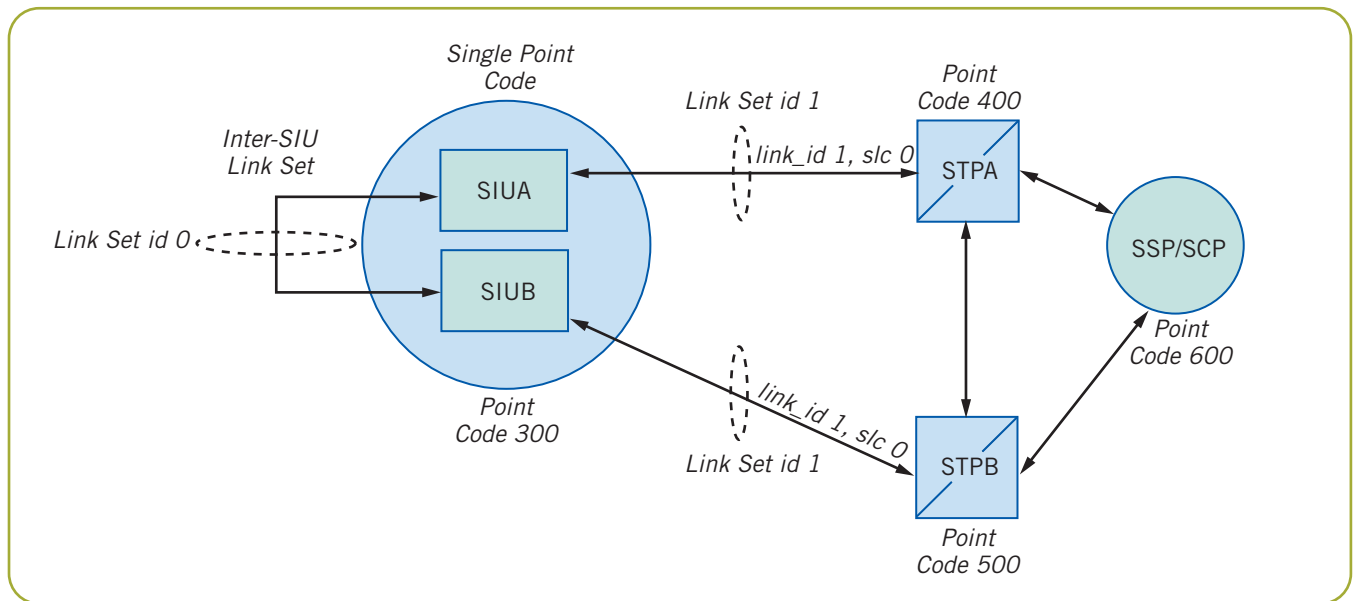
Single Point Code

Point Code 400

Link Set id 1

Inter-SIU Link Set

link_id 1, slc 0

SIUA

STPA

Link Set id 0

SSP/SCP

SIUB

Point Code 600

link_id 1, slc 0

Point Code 300

Link Set id 1

STPB

Point Code 500